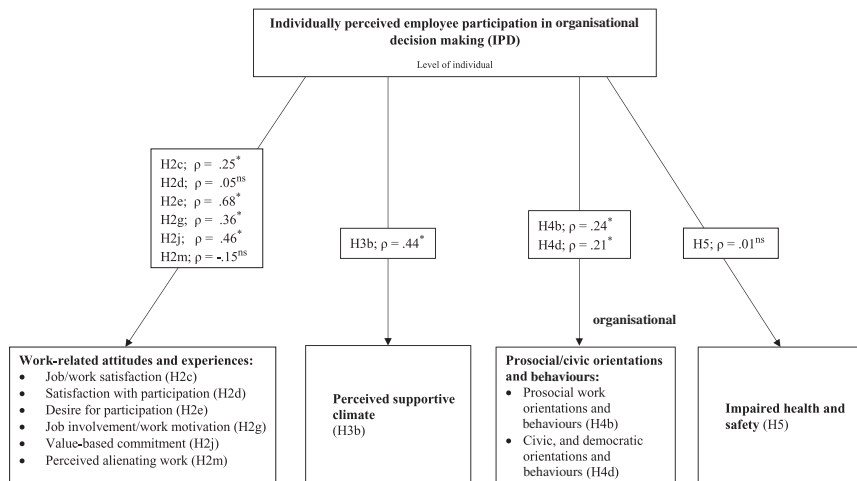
Individually perceived employee participation in organisational decision making (IPD)

Level of individual

H2c; $\rho = .25^{*}$
H2d; $\rho = .05^{ns}$
H2e; $\rho = .68^{*}$
H2g; $\rho = .36^{*}$
H2j; $\rho = .46^{*}$
H2m; $\rho = -.15^{ns}$

H3b; $\rho = .44^{*}$

H4b; $\rho = .24^{*}$
H4d; $\rho = .21^{*}$

H5; $\rho = .01^{ns}$

organisational

Work-related attitudes and experiences:
- Job/work satisfaction (H2c)
- Satisfaction with participation (H2d)
- Desire for participation (H2e)
- Job involvement/work motivation (H2g)
- Value-based commitment (H2j)
- Perceived alienating work (H2m)

Perceived supportive climate (H3b)

Prosocial/civic orientations and behaviours:
- Prosocial work orientations and behaviours (H4b)
- Civic, and democratic orientations and behaviours (H4d)

Impaired health and safety (H5)